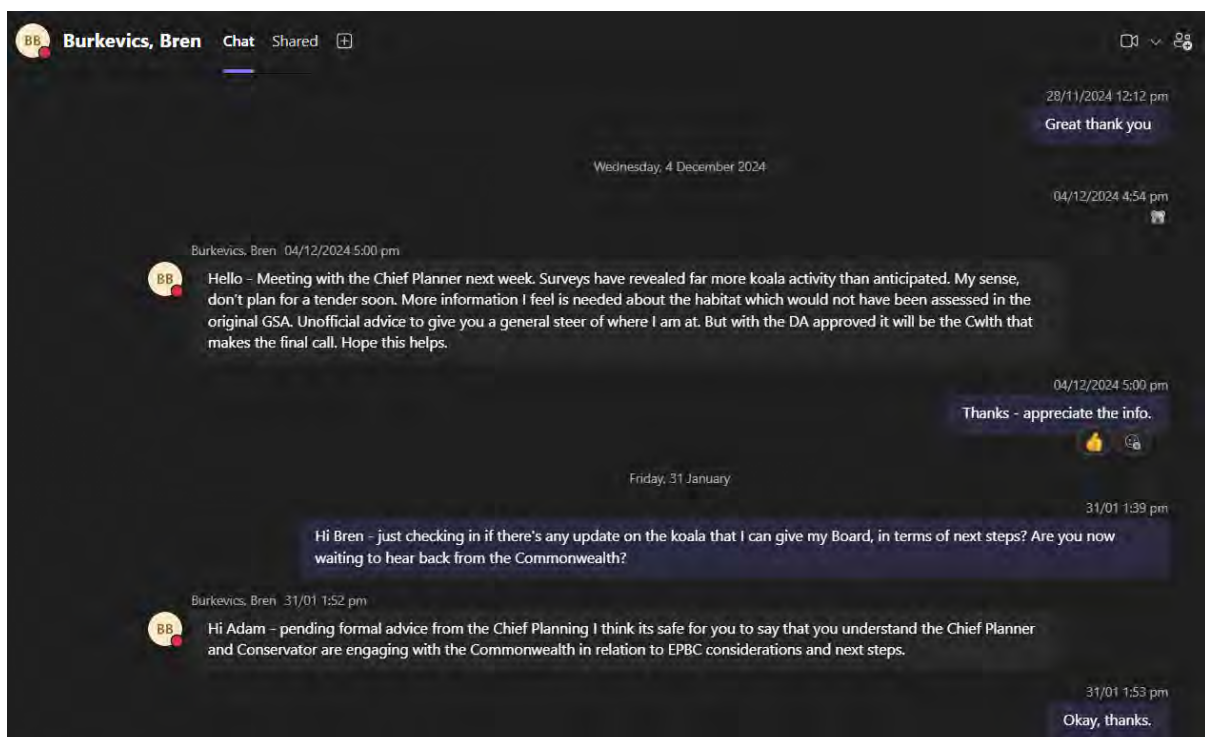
BB Burkevics, Bren Chat Shared

28/11/2024 12:12 pm
Great thank you

Wednesday, 4 December 2024

04/12/2024 4:54 pm

Burkevics, Bren 04/12/2024 5:00 pm
BB
Hello - Meeting with the Chief Planner next week. Surveys have revealed far more koala activity than anticipated. My sense, don't plan for a tender soon. More information I feel is needed about the habitat which would not have been assessed in the original GSA. Unofficial advice to give you a general steer of where I am at. But with the DA approved it will be the Cwlth that makes the final call. Hope this helps.

04/12/2024 5:00 pm
Thanks - appreciate the info.

Friday, 31 January

31/01 1:39 pm
Hi Bren - just checking in if there's any update on the koala that I can give my Board, in terms of next steps? Are you now waiting to hear back from the Commonwealth?

Burkevics, Bren 31/01 1:52 pm
BB
Hi Adam - pending formal advice from the Chief Planning I think its safe for you to say that you understand the Chief Planner and Conservator are engaging with the Commonwealth in relation to EPBC considerations and next steps.

31/01 1:53 pm
Okay, thanks.